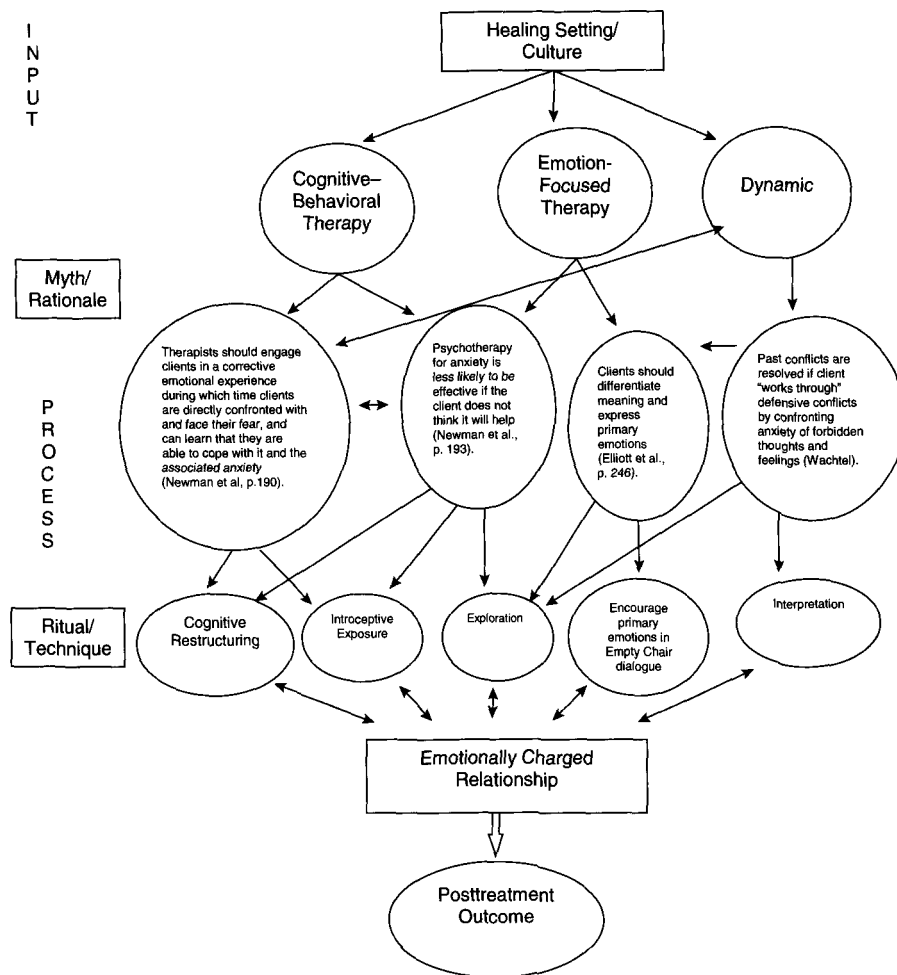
I
N
P
U
T

Healing Setting/ Culture

Cognitive–Behavioral Therapy

Emotion-Focused Therapy

Dynamic

Myth/ Rationale

P
R
O
C
E
S
S

Therapists should engage clients in a corrective emotional experience during which time clients are directly confronted with and face their fear, and can learn that they are able to cope with it and the associated anxiety (Newman et al, p.190).

Psychotherapy for anxiety is less likely to be effective if the client does not think it will help (Newman et al., p. 193).

Clients should differentiate meaning and express primary emotions (Elliott et al., p. 246).

Past conflicts are resolved if client "works through" defensive conflicts by confronting anxiety of forbidden thoughts and feelings (Wachtel).

Ritual/ Technique

Cognitive Restructuring

Introceptive Exposure

Exploration

Encourage primary emotions in Empty Chair dialogue

Interpretation

Emotionally Charged Relationship

Posttreatment Outcome